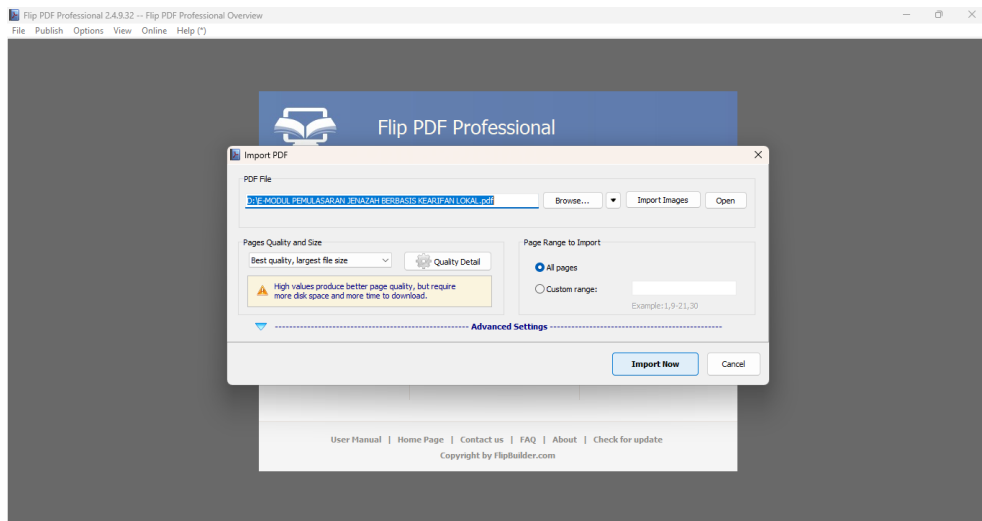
Flip PDF Professional 2.4.9.32 -- Flip PDF Professional Overview
File Publish Options View Online Help (*)

Flip PDF Professional

Import PDF

PDF File
D:\E-MODUL PEMULASARAN JENAZAH BERBASIS KEARIFAN LOKAL.pdf
Browse... Import Images Open

Pages Quality and Size
Best quality, largest file size
Quality Detail
High values produce better page quality, but require more disk space and more time to download.

Page Range to Import
All pages
Custom range:
Example: 1,9-21,30

Advanced Settings

Import Now Cancel

User Manual | Home Page | Contact us | FAQ | About | Check for update
Copyright by FlipBuilder.com